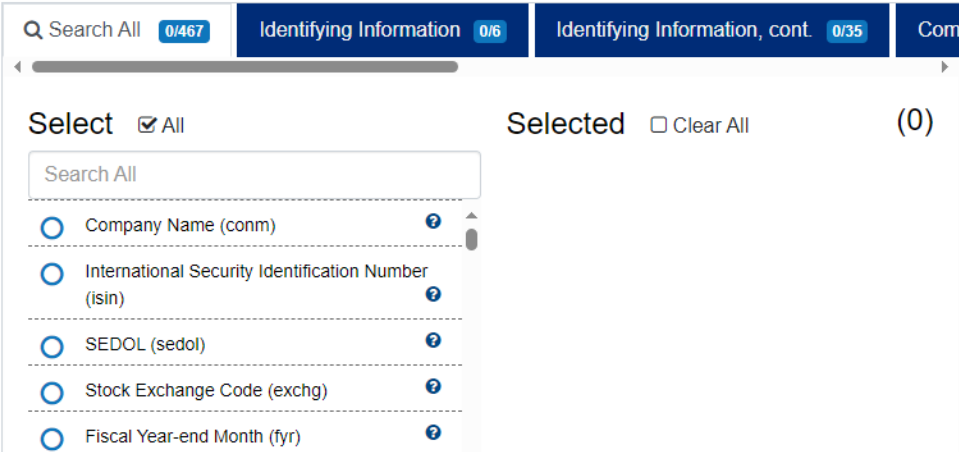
Search All 0/467
Identifying Information 0/6
Identifying Information, cont. 0/35
Com

Select All

Search All

Company Name (conm)

International Security Identification Number (isin)

SEDOL (sedol)

Stock Exchange Code (exchg)

Fiscal Year-end Month (fyr)

Selected Clear All

(0)